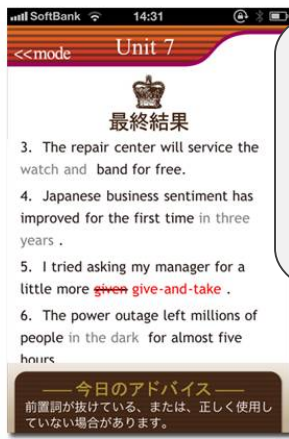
SoftBank 14:31

<<mode Unit 7

最終結果

3. The repair center will service the watch and band for free.

4. Japanese business sentiment has improved for the first time in three years .

5. I tried asking my manager for a little more given give-and-take .

6. The power outage left millions of people in the dark for almost five hours

—— 今日のアドバイス ——
前置詞が抜けている、または、正しく使用していない場合があります。